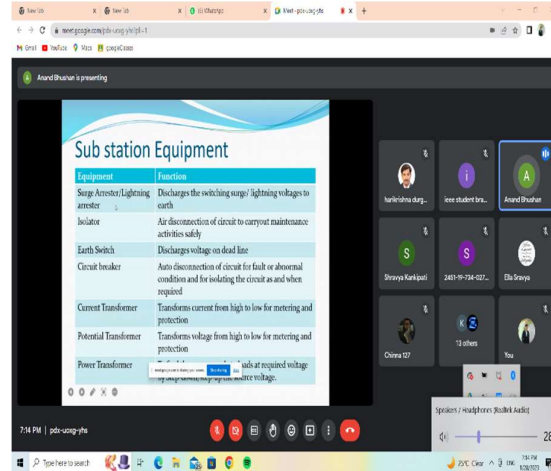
New tab | New tab | (5) WhatsApp | Meet - pdx-ucsg-yhs

meet.google.com/pdx-ucsg-yhs?pli=1

Gmail | YouTube | Maps | GoogleClasses

Anand Bhushan is presenting

Sub station Equipment

| Equipment | Function |
|---|---|
| Surge Arrester/Lightning arrester | Discharges the switching surge/ lightning voltages to earth |
| Isolator | Air disconnection of circuit to carryout maintenance activities safely |
| Earth Switch | Discharges voltage on dead line |
| Circuit breaker | Auto disconnection of circuit for fault or abnormal condition and for isolating the circuit as and when required |
| Current Transformer | Transforms current from high to low for metering and protection |
| Potential Transformer | Transforms voltage from high to low for metering and protection |
| Power Transformer | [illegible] loads at required voltage by step down/ step up the source voltage. |

Stop sharing | Hide

harikrishna durg...

ieee student bra...

Anand Bhushan

Shravya Kankipati

2461-19-734-027...

Ella Sravya

Chinna 127

13 others

You

Speakers / Headphones (Realtek Audio)

28

7:14 PM | pdx-ucsg-yhs

Type here to search

25°C Clear

7:14 PM

8/28/2021